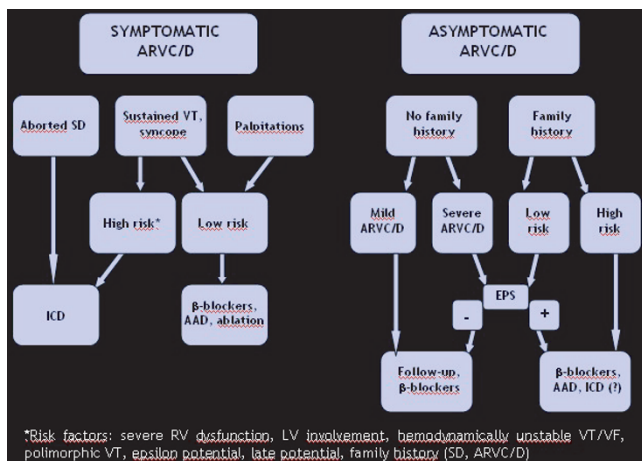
SYMPTOMATIC ARVC/D

ASYMPTOMATIC ARVC/D

Aborted SD

Sustained VT, syncope

Palpitations

No family history

Family history

High risk*

Low risk

Mild ARVC/D

Severe ARVC/D

Low risk

High risk

EPS

-

+

ICD

β-blockers, AAD, ablation

Follow-up, β-blockers

β-blockers, AAD, ICD (?)

*Risk factors: severe RV dysfunction, LV involvement, hemodynamically unstable VT/VF, polimorphic VT, epsilon potential, late potential, family history (SD, ARVC/D)